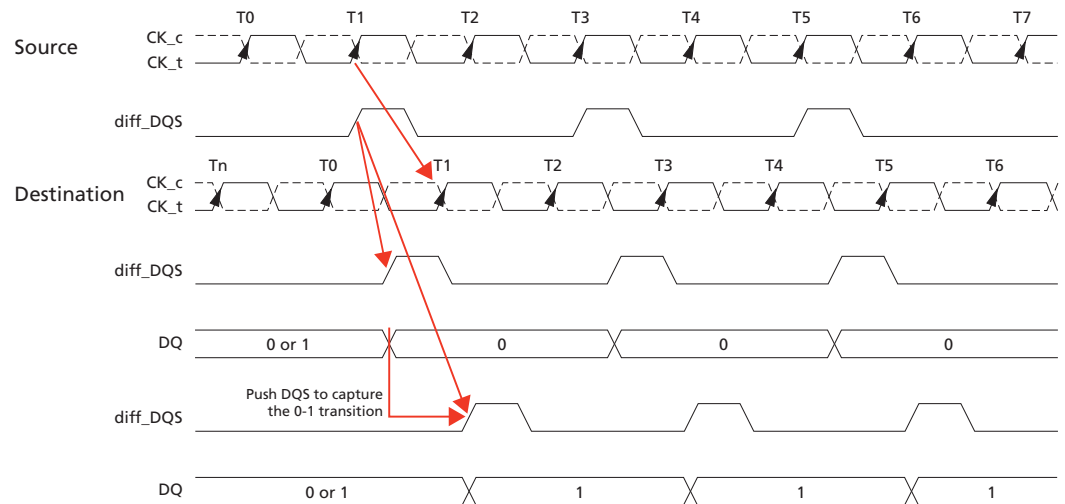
Source

T0 T1 T2 T3 T4 T5 T6 T7

CK_c
CK_t

diff_DQS

Destination

Tn T0 T1 T2 T3 T4 T5 T6

CK_c
CK_t

diff_DQS

DQ

0 or 1

0

0

0

Push DQS to capture the 0-1 transition

diff_DQS

DQ

0 or 1

1

1

1